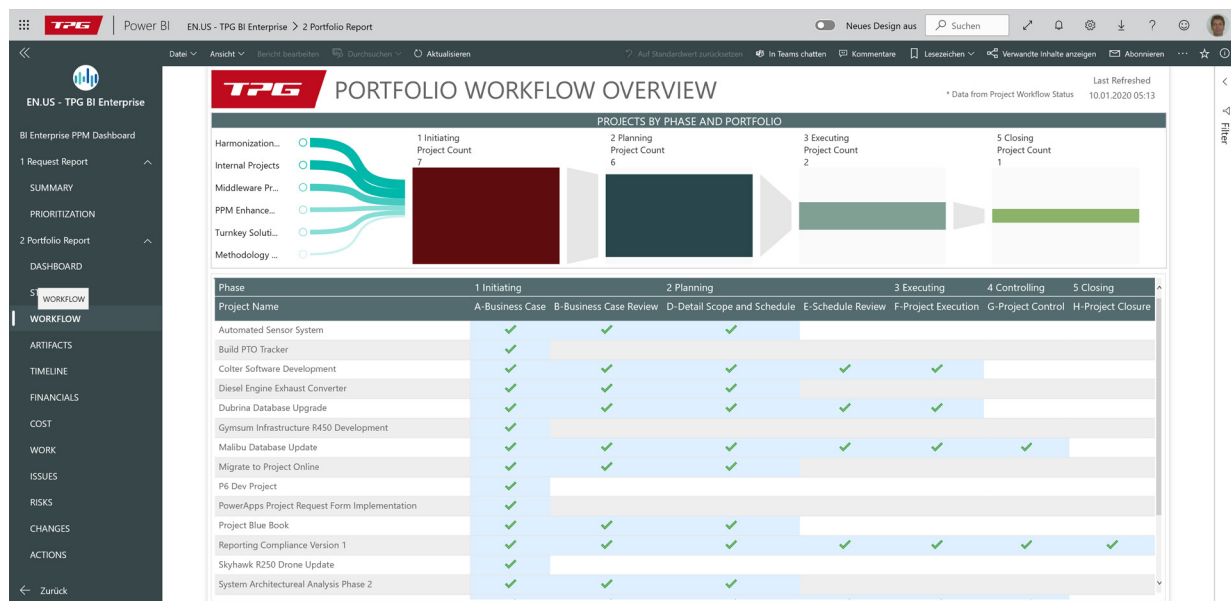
TPG | Power BI EN.US - TPG BI Enterprise > 2 Portfolio Report

Neues Design aus Suchen

Datei Ansicht Bericht bearbeiten Durchsuchen Aktualisieren Auf Standardwert zurücksetzen In Teams chatten Kommentare Lesezeichen Verwandte Inhalte anzeigen Abonnieren

EN.US - TPG BI Enterprise

BI Enterprise PPM Dashboard
1 Request Report
SUMMARY
PRIORITIZATION
2 Portfolio Report
DASHBOARD
ST WORKFLOW
WORKFLOW
ARTIFACTS
TIMELINE
FINANCIALS
COST
WORK
ISSUES
RISKS
CHANGES
ACTIONS
Zurück

Filter

TPG PORTFOLIO WORKFLOW OVERVIEW

Last Refreshed
* Data from Project Workflow Status 10.01.2020 05:13

PROJECTS BY PHASE AND PORTFOLIO

Harmonization...
Internal Projects
Middleware Pr...
PPM Enhance...
Turnkey Soluti...
Methodology ...

1 Initiating Project Count 7
2 Planning Project Count 6
3 Executing Project Count 2
5 Closing Project Count 1

| Phase | 1 Initiating | | 2 Planning | | 3 Executing | 4 Controlling | 5 Closing |
|---|---|---|---|---|---|---|---|
| Project Name | A-Business Case | B-Business Case Review | D-Detail Scope and Schedule | E-Schedule Review | F-Project Execution | G-Project Control | H-Project Closure |
| Automated Sensor System | ✓ | ✓ | ✓ | | | | |
| Build PTO Tracker | ✓ | | | | | | |
| Colter Software Development | ✓ | ✓ | ✓ | ✓ | ✓ | | |
| Diesel Engine Exhaust Converter | ✓ | ✓ | ✓ | | | | |
| Dubrina Database Upgrade | ✓ | ✓ | ✓ | ✓ | ✓ | | |
| Gymsum Infrastructure R450 Development | ✓ | | | | | | |
| Malibu Database Update | ✓ | ✓ | ✓ | ✓ | ✓ | ✓ | |
| Migrate to Project Online | ✓ | ✓ | ✓ | | | | |
| P6 Dev Project | ✓ | | | | | | |
| PowerApps Project Request Form Implementation | ✓ | | | | | | |
| Project Blue Book | ✓ | ✓ | ✓ | | | | |
| Reporting Compliance Version 1 | ✓ | ✓ | ✓ | ✓ | ✓ | ✓ | ✓ |
| Skyhawk R250 Drone Update | ✓ | | | | | | |
| System Architectureal Analysis Phase 2 | ✓ | ✓ | ✓ | | | | |